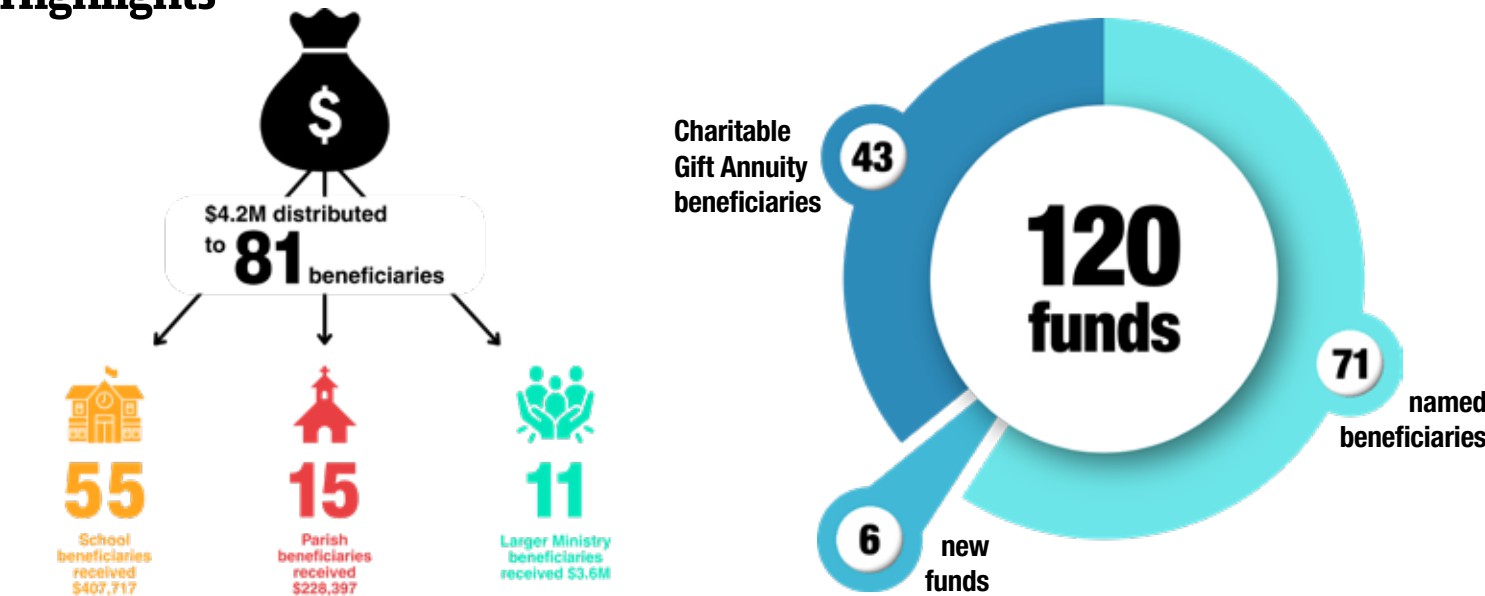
Highlights

$

$4.2M distributed to 81 beneficiaries

55
School beneficiaries received $407,717

15
Parish beneficiaries received $228,397

11
Larger Ministry beneficiaries received $3.6M

Charitable Gift Annuity beneficiaries
43

120 funds

71
named beneficiaries

6
new funds